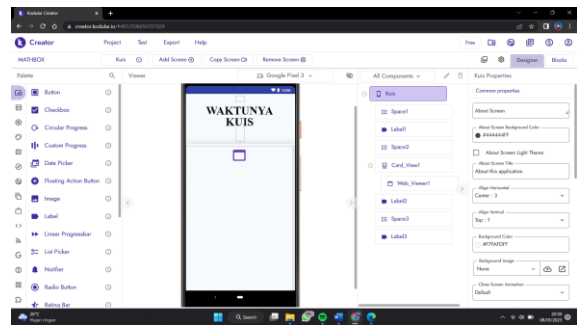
Kodular Creator

creator.kodular.io/#4652506650701824

Creator   Project   Test   Export   Help

Free

Designer   Blocks

MATHBOX   Kuis   Add Screen   Copy Screen   Remove Screen

Palette   Viewer   Google Pixel 3   All Components   Kuis Properties

Button
Checkbox
Circular Progress
Custom Progress
Date Picker
Floating Action Button
Image
Label
Linear Progressbar
List Picker
Notifier
Radio Button
Rating Bar

WAKTUNYA KUIS

Kuis
Space1
Label1
Space2
Card_View1
Web_Viewer1
Label2
Space3
Label3

Common properties

About Screen

About Screen Background Color
#444444FF

About Screen Light Theme

About Screen Title
About this application

Align Horizontal
Center : 3

Align Vertical
Top : 1

Background Color
#F7FAFOFF

Background Image
None

Close Screen Animation
Default

Search